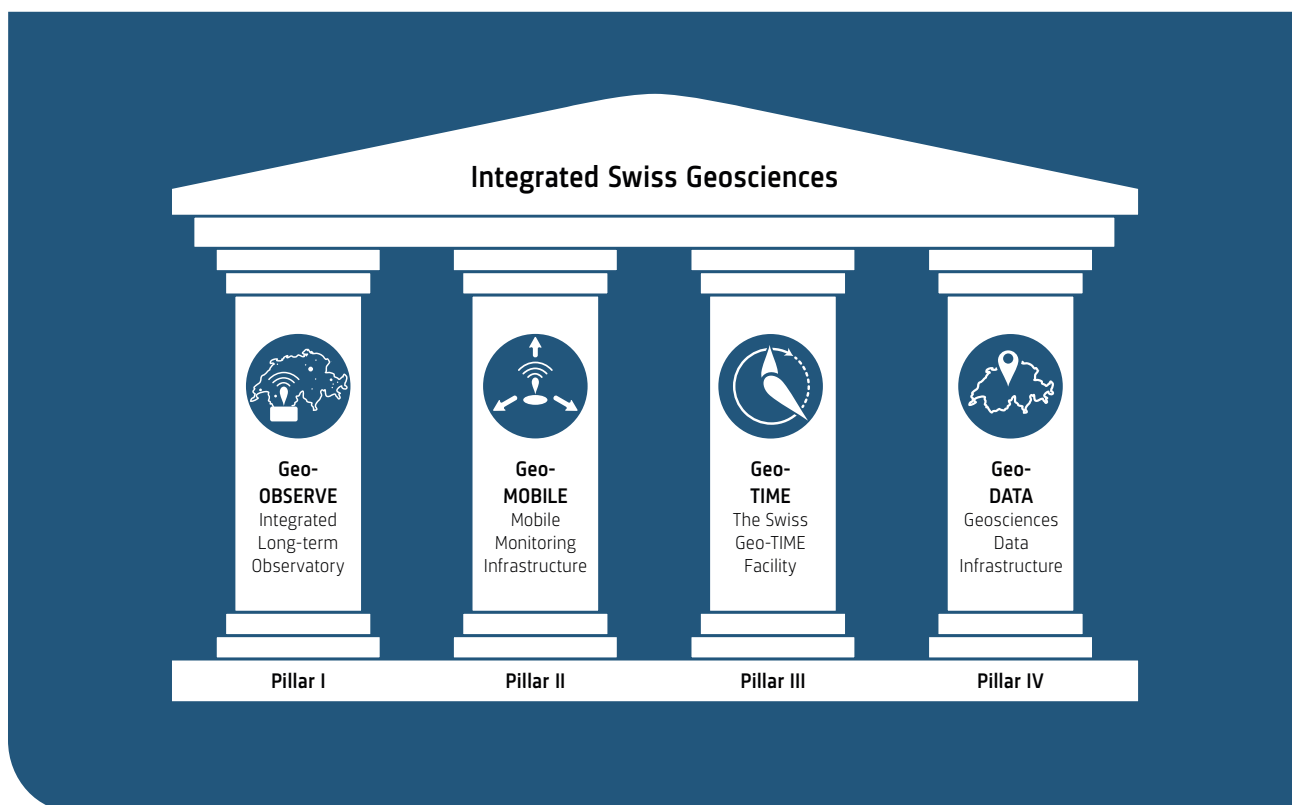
Integrated Swiss Geosciences

Geo-
OBSERVE
Integrated Long-term Observatory

Geo-
MOBILE
Mobile Monitoring Infrastructure

Geo-
TIME
The Swiss Geo-TIME Facility

Geo-
DATA
Geosciences Data Infrastructure

Pillar I

Pillar II

Pillar III

Pillar IV